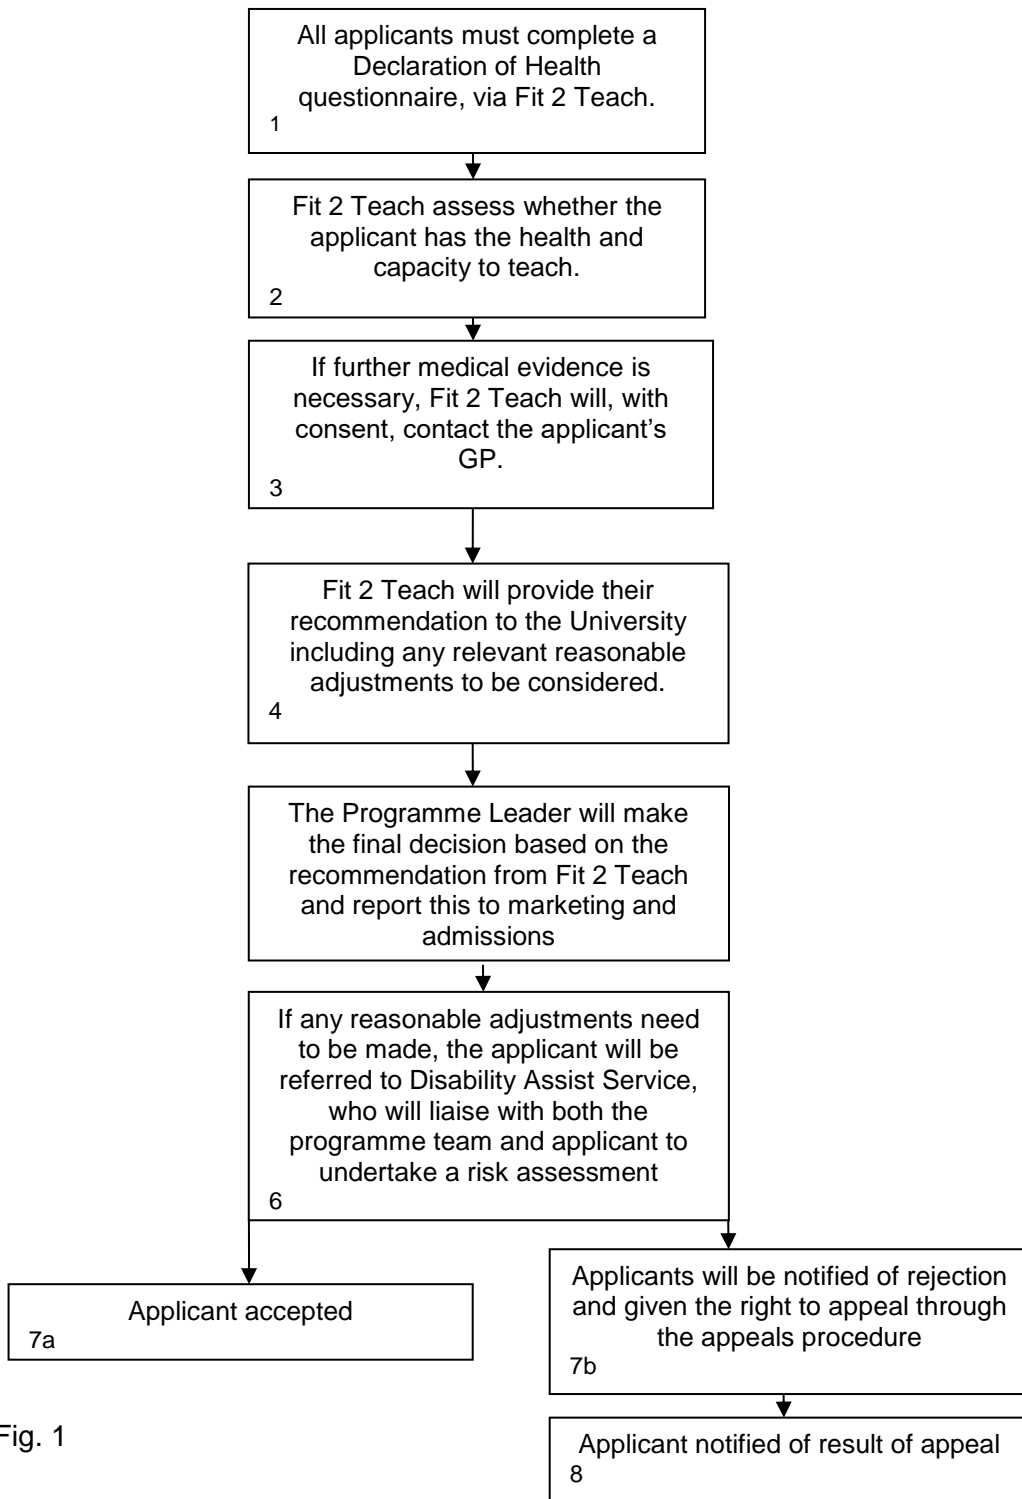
All applicants must complete a Declaration of Health questionnaire, via Fit 2 Teach.
1

Fit 2 Teach assess whether the applicant has the health and capacity to teach.
2

If further medical evidence is necessary, Fit 2 Teach will, with consent, contact the applicant's GP.
3

Fit 2 Teach will provide their recommendation to the University including any relevant reasonable adjustments to be considered.
4

The Programme Leader will make the final decision based on the recommendation from Fit 2 Teach and report this to marketing and admissions

If any reasonable adjustments need to be made, the applicant will be referred to Disability Assist Service, who will liaise with both the programme team and applicant to undertake a risk assessment
6

Applicant accepted
7a

Applicants will be notified of rejection and given the right to appeal through the appeals procedure
7b

Applicant notified of result of appeal
8

Fig. 1